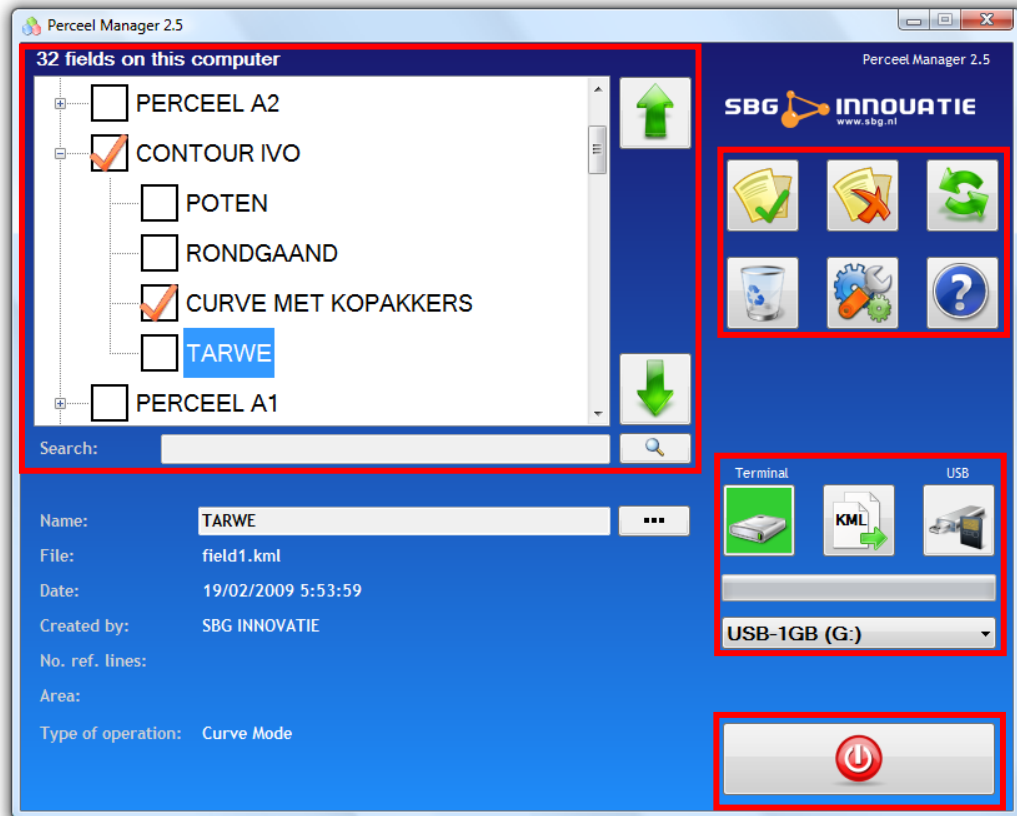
Perceel Manager 2.5

32 fields on this computer

PERCEEL A2
CONTOUR IVO
POTEN
RONDGAAND
CURVE MET KOPAKKERS
TARWE
PERCEEL A1

Search:

Perceel Manager 2.5

SBG INNOVATIE
www.sbg.nl

Name: TARWE
...
File: field1.kml
Date: 19/02/2009 5:53:59
Created by: SBG INNOVATIE
No. ref. lines:
Area:
Type of operation: Curve Mode

Terminal
USB
KML

USB-1GB (G:)